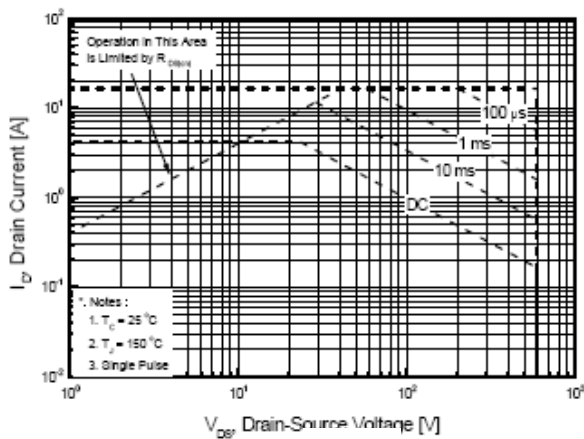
$10^2$

$10^1$

$10^0$

$10^{-1}$

$10^{-2}$

Operation In This Area is Limited by $R_{DS(on)}$

100 µs

1 ms

10 ms

DC

$I_D$, Drain Current [A]

*. Notes :
1. $T_C$ = 25 °C
2. $T_J$ = 150 °C
3. Single Pulse

$10^0$ $10^1$ $10^2$ $10^3$

$V_{DS}$, Drain-Source Voltage [V]